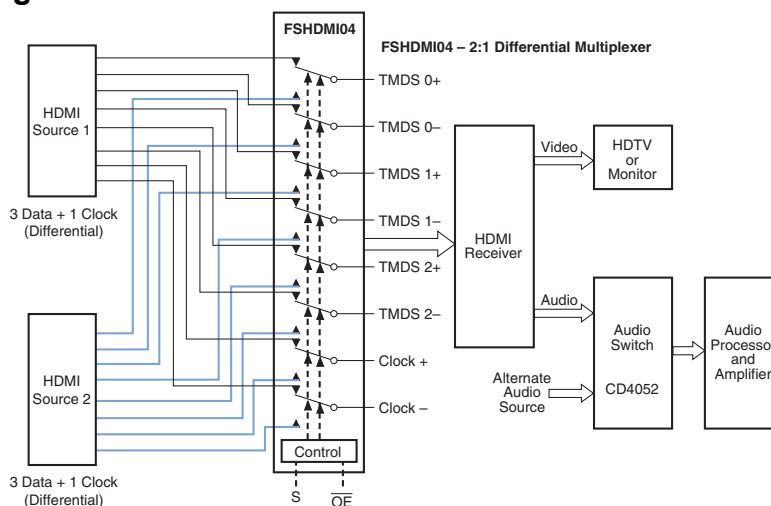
g

FSHDMI04

FSHDMI04 – 2:1 Differential Multiplexer

HDMI Source 1

3 Data + 1 Clock (Differential)

HDMI Source 2

3 Data + 1 Clock (Differential)

TMDS 0+

TMDS 0–

TMDS 1+

TMDS 1–

TMDS 2+

TMDS 2–

Clock +

Clock –

Control

S

$\overline{OE}$

HDMI Receiver

Video

HDTV or Monitor

Audio

Audio Switch

CD4052

Alternate Audio Source

Audio Processo and Amplifier